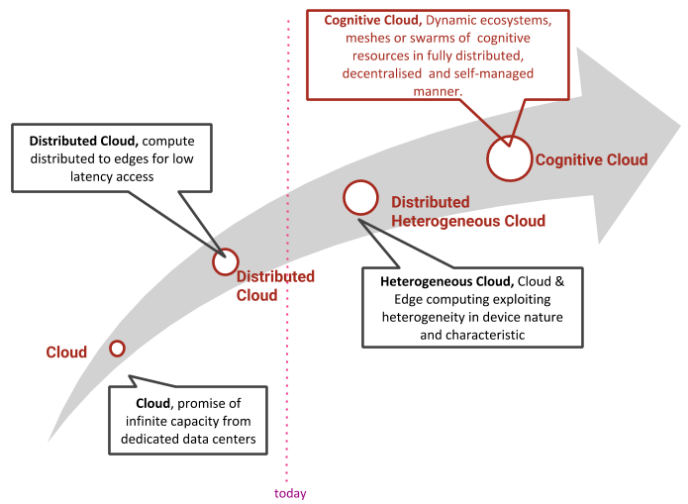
**Cognitive Cloud,** Dynamic ecosystems, meshes or swarms of cognitive resources in fully distributed, decentralised and self-managed manner.

**Distributed Cloud,** compute distributed to edges for low latency access

Cognitive Cloud

Distributed Heterogeneous Cloud

Distributed Cloud

**Heterogeneous Cloud,** Cloud & Edge computing exploiting heterogeneity in device nature and characteristic

Cloud

**Cloud**, promise of infinite capacity from dedicated data centers

today